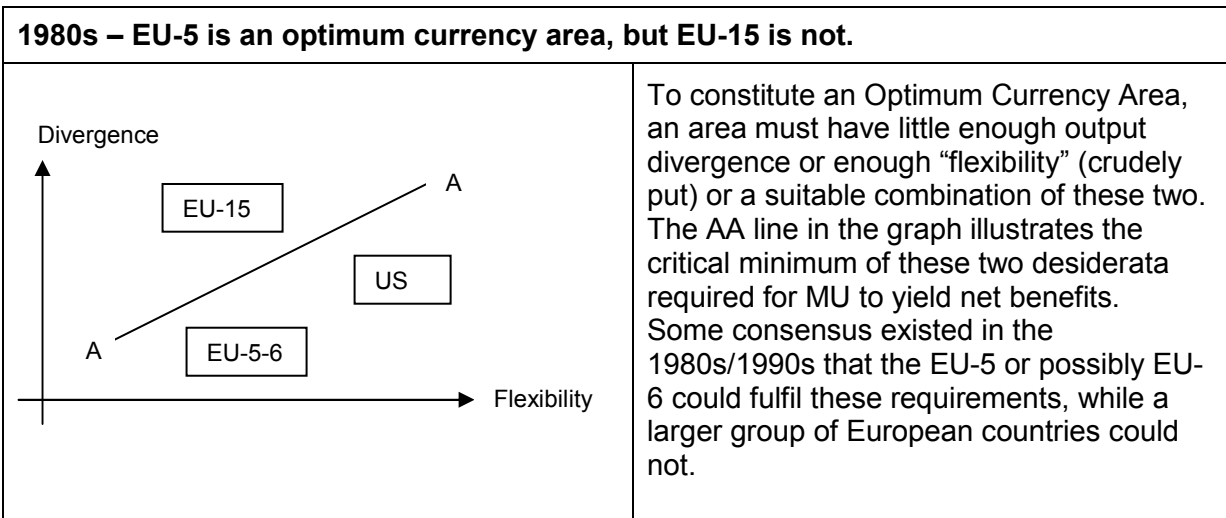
**1980s – EU-5 is an optimum currency area, but EU-15 is not.**

Divergence

A

EU-15

US

A

EU-5-6

Flexibility

To constitute an Optimum Currency Area, an area must have little enough output divergence or enough "flexibility" (crudely put) or a suitable combination of these two. The AA line in the graph illustrates the critical minimum of these two desiderata required for MU to yield net benefits. Some consensus existed in the 1980s/1990s that the EU-5 or possibly EU-6 could fulfil these requirements, while a larger group of European countries could not.